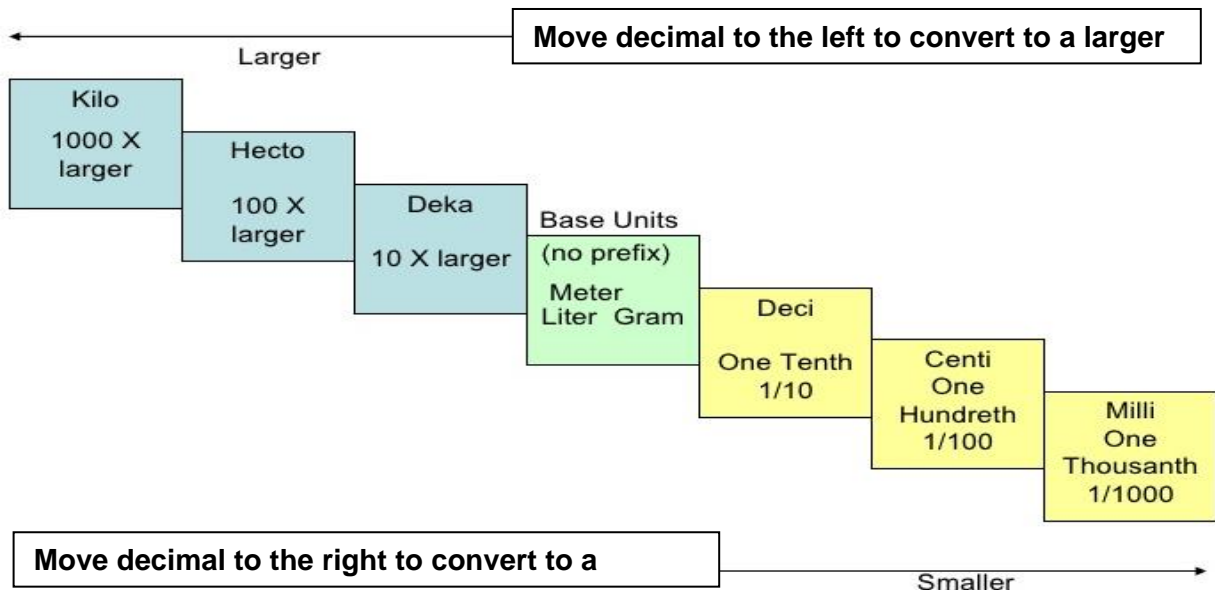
Move decimal to the left to convert to a larger

Larger

Kilo
1000 X larger

Hecto
100 X larger

Deka
10 X larger

Base Units
(no prefix)
Meter
Liter Gram

Deci
One Tenth
1/10

Centi
One Hundreth
1/100

Milli
One Thousanth
1/1000

Move decimal to the right to convert to a

Smaller